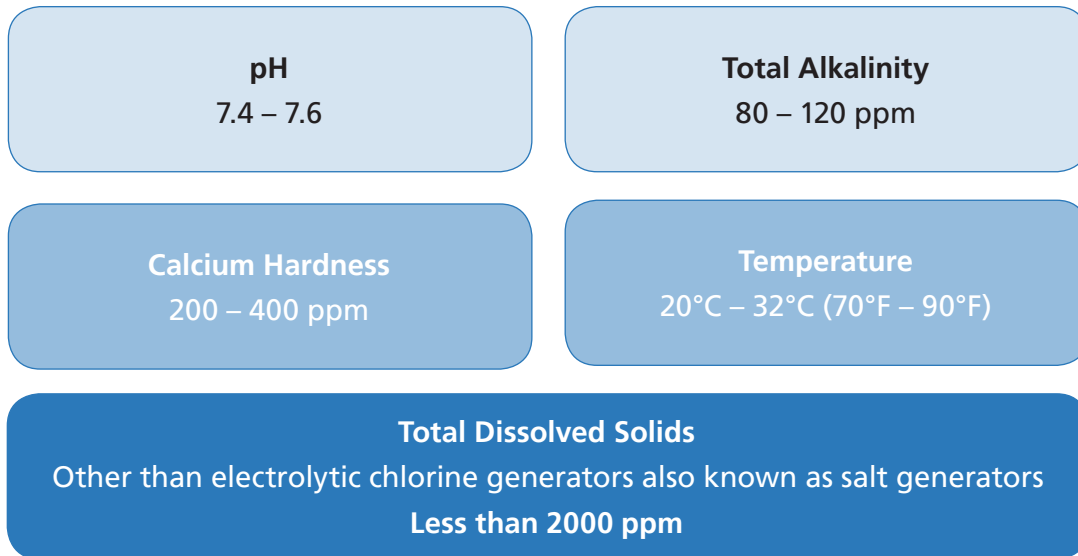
pH
7.4 – 7.6

Total Alkalinity
80 – 120 ppm

Calcium Hardness
200 – 400 ppm

Temperature
20°C – 32°C (70°F – 90°F)

Total Dissolved Solids
Other than electrolytic chlorine generators also known as salt generators
Less than 2000 ppm